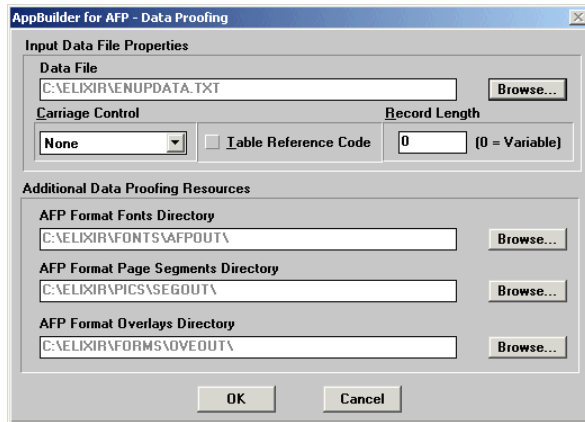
AppBuilder for AFP - Data Proofing

Input Data File Properties

Data File

C:\ELIXIR\ENUPDATA.TXT

Browse...

Carriage Control

None

Table Reference Code

Record Length

0

(0 = Variable)

Additional Data Proofing Resources

AFP Format Fonts Directory

C:\ELIXIR\FONTS\AFPOUT\

Browse...

AFP Format Page Segments Directory

C:\ELIXIR\PICS\SEGOUT\

Browse...

AFP Format Overlays Directory

C:\ELIXIR\FORMS\OVEOUT\

Browse...

OK

Cancel